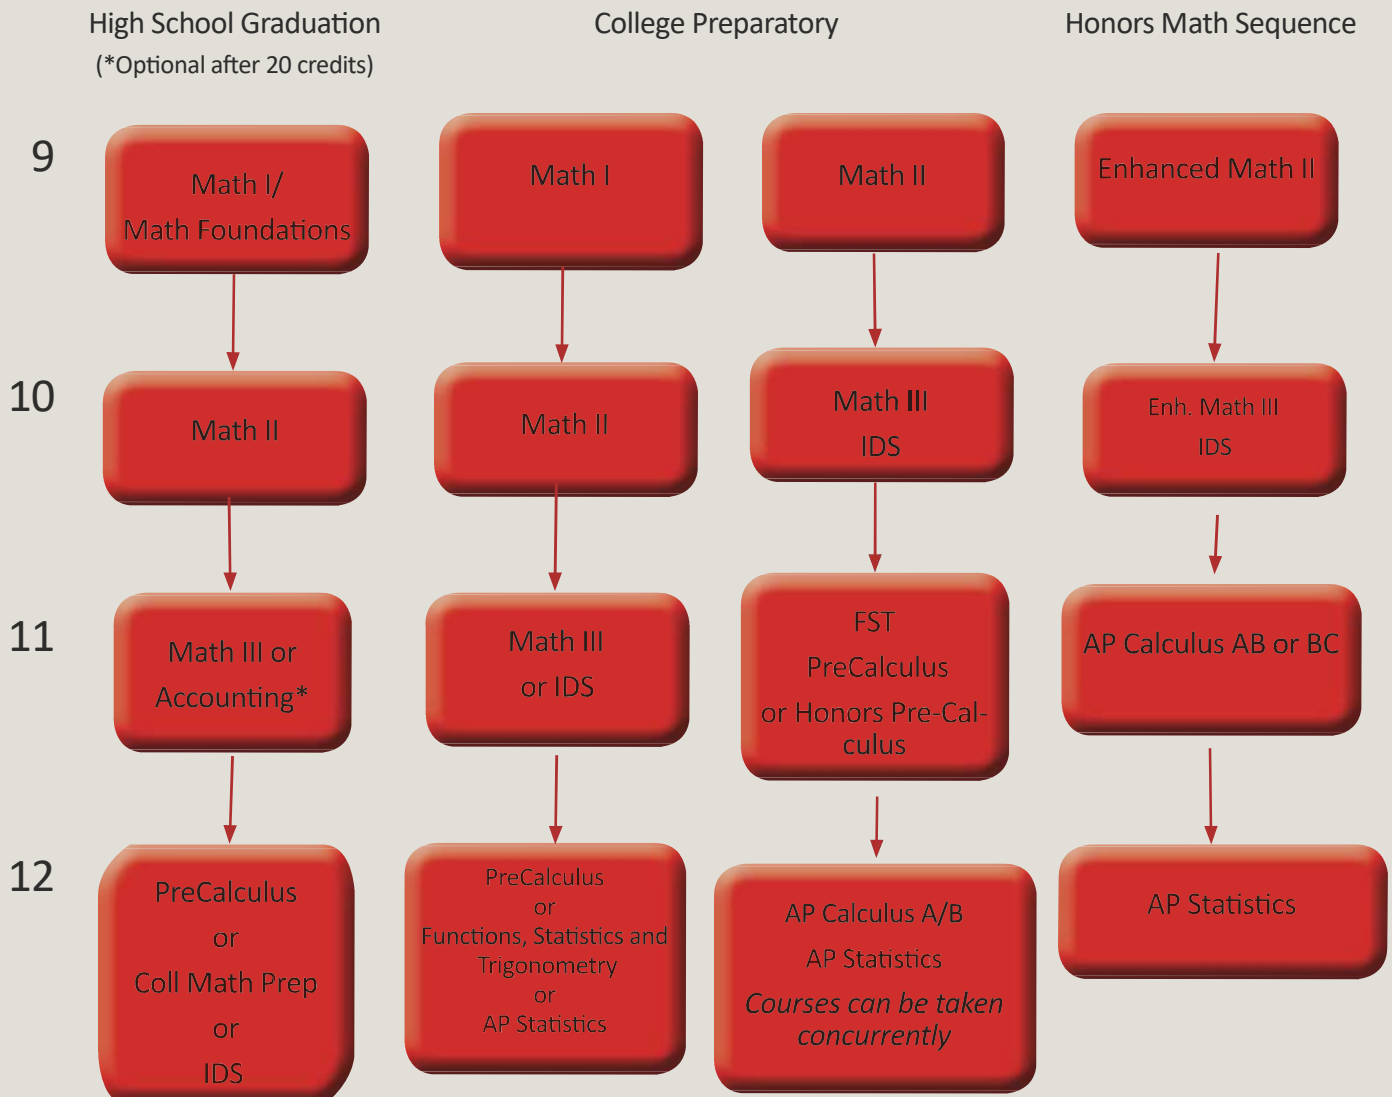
High School Graduation
(*Optional after 20 credits)

College Preparatory

Honors Math Sequence

9

Math I/
Math Foundations

Math I

Math II

Enhanced Math II

10

Math II

Math II

Math III
IDS

Enh. Math III
IDS

11

Math III or
Accounting*

Math III
or IDS

FST
PreCalculus
or Honors Pre-Calculus

AP Calculus AB or BC

12

PreCalculus
or
Coll Math Prep
or
IDS

PreCalculus
or
Functions, Statistics and Trigonometry
or
AP Statistics

AP Calculus A/B
AP Statistics
Courses can be taken concurrently

AP Statistics